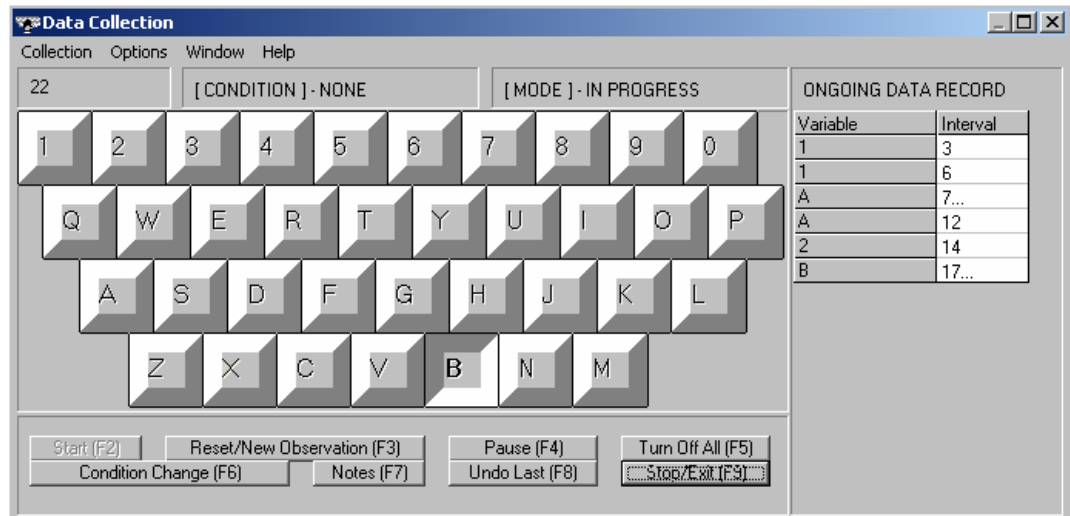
Data Collection

Collection Options Window Help

22

[ CONDITION ] - NONE

[ MODE ] - IN PROGRESS

ONGOING DATA RECORD

| Variable | Interval |
|---|---|
| 1 | 3 |
| 1 | 6 |
| A | 7... |
| A | 12 |
| 2 | 14 |
| B | 17... |

1 2 3 4 5 6 7 8 9 0

Q W E R T Y U I O P

A S D F G H J K L

Z X C V B N M

Start (F2)
Reset/New Observation (F3)
Pause (F4)
Turn Off All (F5)
Condition Change (F6)
Notes (F7)
Undo Last (F8)
Stop/Exit (F9)